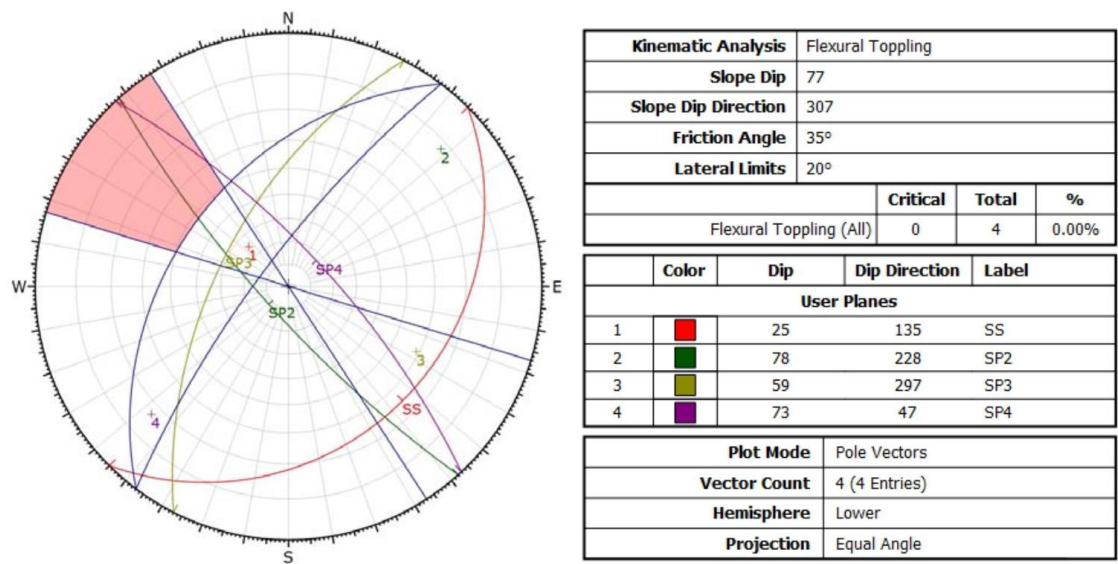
N

W

E

S

SP3

1

SP4

SP2

2

3

SS

4

| Kinematic Analysis | Flexural Toppling | | |
|---|---|---|---|
| Slope Dip | 77 | | |
| Slope Dip Direction | 307 | | |
| Friction Angle | 35° | | |
| Lateral Limits | 20° | | |
| | Critical | Total | % |
| Flexural Toppling (All) | 0 | 4 | 0.00% |

| | Color | Dip | Dip Direction | Label |
|---|---|---|---|---|
| User Planes | | | | |
| 1 | | 25 | 135 | SS |
| 2 | | 78 | 228 | SP2 |
| 3 | | 59 | 297 | SP3 |
| 4 | | 73 | 47 | SP4 |

| Plot Mode | Pole Vectors |
|---|---|
| Vector Count | 4 (4 Entries) |
| Hemisphere | Lower |
| Projection | Equal Angle |